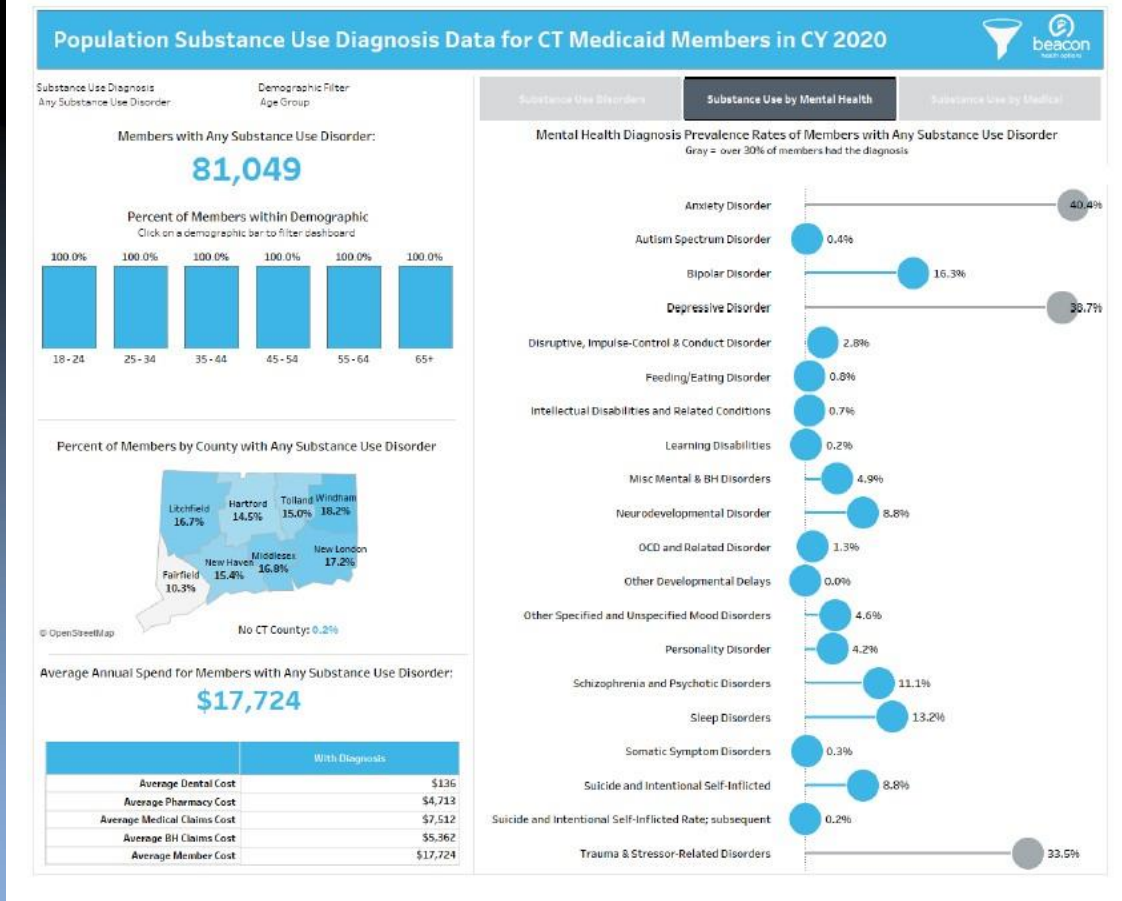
Population Substance Use Diagnosis Data for CT Medicaid Members in CY 2020

beacon
health options

Substance Use Diagnosis
Any Substance Use Disorder

Demographic Filter
Age Group

Members with Any Substance Use Disorder:
81,049

Percent of Members within Demographic
Click on a demographic bar to filter dashboard

| 100.0% | 100.0% | 100.0% | 100.0% | 100.0% | 100.0% |
|---|---|---|---|---|---|
| 18-24 | 25-34 | 35-44 | 45-54 | 55-64 | 65+ |

Percent of Members by County with Any Substance Use Disorder

Litchfield 16.7%
Hartford 14.5%
Tolland 15.0%
Windham 18.2%
New London 17.2%
Middlesex 16.8%
New Haven 15.4%
Fairfield 10.3%

© OpenStreetMap

No CT County: 0.2%

Average Annual Spend for Members with Any Substance Use Disorder:
$17,724

| | With Diagnosis |
|---|---|
| Average Dental Cost | $136 |
| Average Pharmacy Cost | $4,713 |
| Average Medical Claims Cost | $7,512 |
| Average BH Claims Cost | $5,362 |
| Average Member Cost | $17,724 |

Substance Use Disorders | Substance Use by Mental Health | Substance Use by Medical

Mental Health Diagnosis Prevalence Rates of Members with Any Substance Use Disorder
Gray = over 30% of members had the diagnosis

Anxiety Disorder 40.4%
Autism Spectrum Disorder 0.4%
Bipolar Disorder 16.3%
Depressive Disorder 38.7%
Disruptive, Impulse-Control & Conduct Disorder 2.8%
Feeding/Eating Disorder 0.8%
Intellectual Disabilities and Related Conditions 0.7%
Learning Disabilities 0.2%
Misc Mental & BH Disorders 4.9%
Neurodevelopmental Disorder 8.8%
OCD and Related Disorder 1.3%
Other Developmental Delays 0.0%
Other Specified and Unspecified Mood Disorders 4.6%
Personality Disorder 4.2%
Schizophrenia and Psychotic Disorders 11.1%
Sleep Disorders 13.2%
Somatic Symptom Disorders 0.3%
Suicide and Intentional Self-Inflicted 8.8%
Suicide and Intentional Self-Inflicted Rate; subsequent 0.2%
Trauma & Stressor-Related Disorders 33.5%